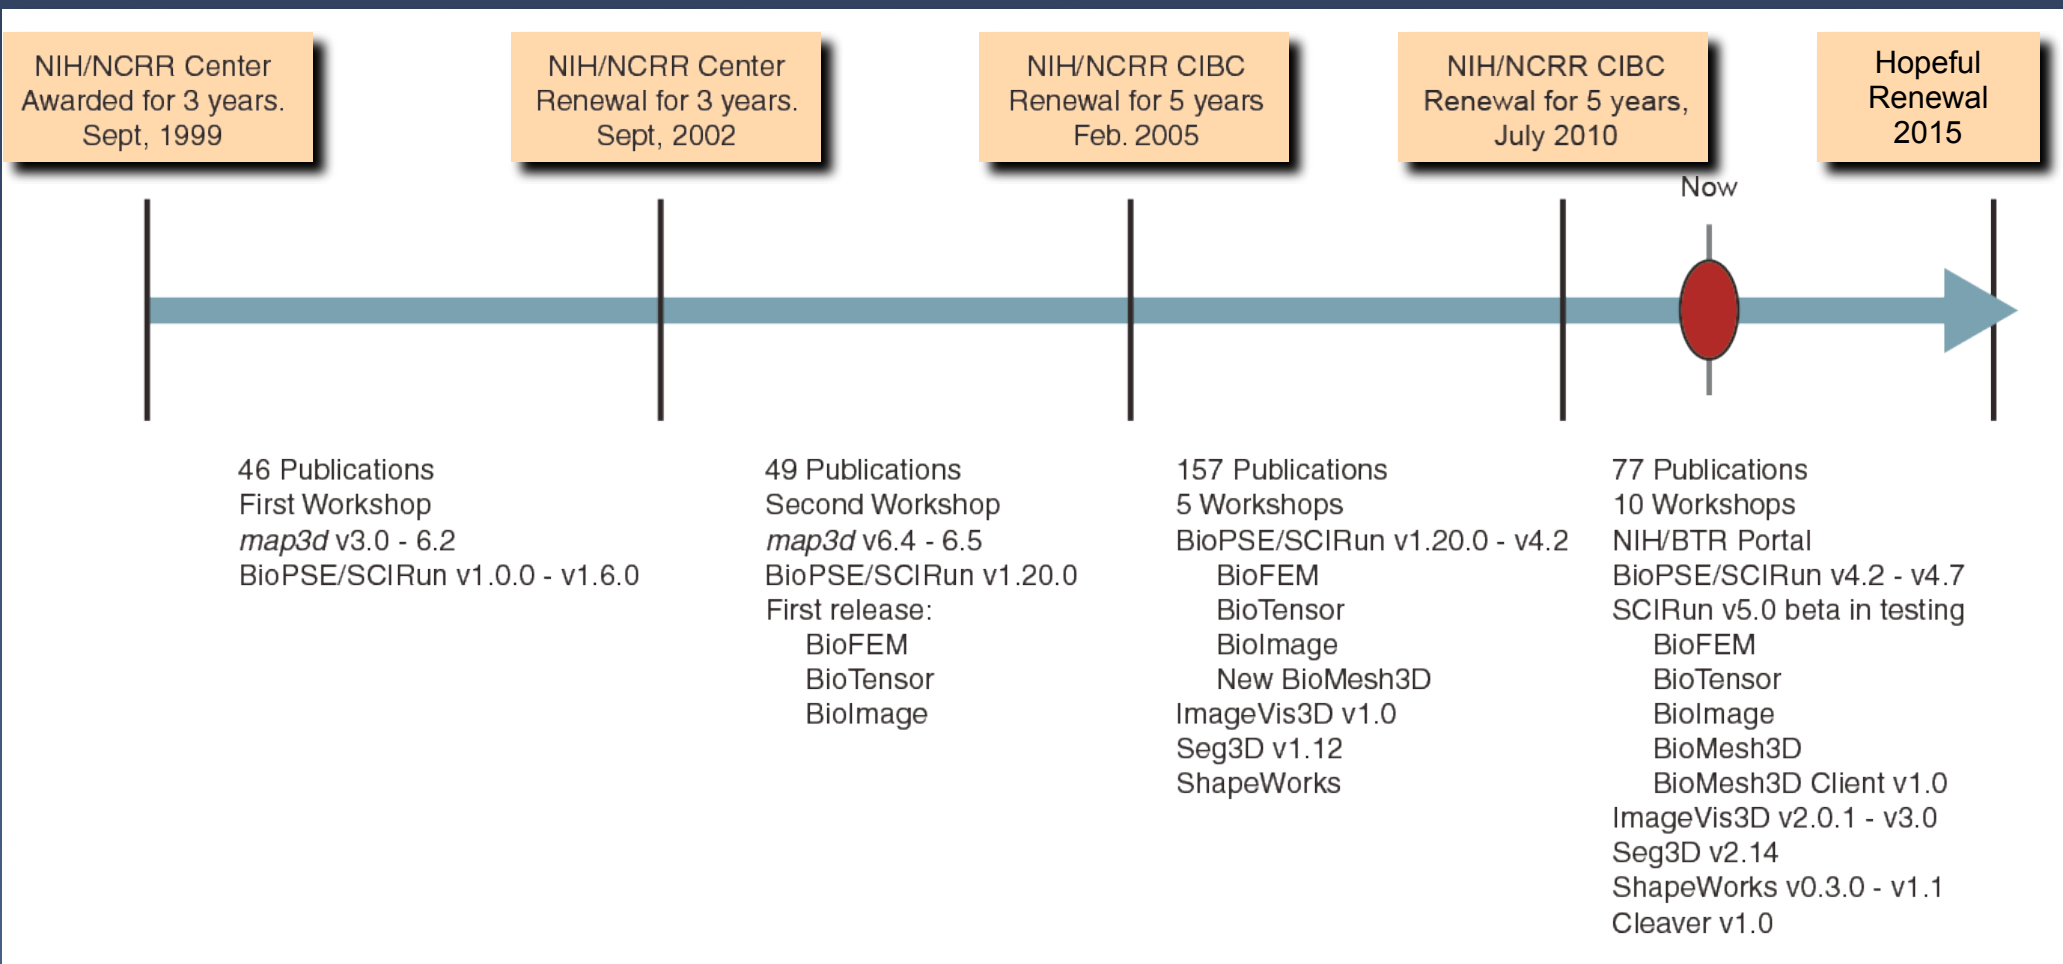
NIH/NCRR Center Awarded for 3 years. Sept, 1999

NIH/NCRR Center Renewal for 3 years. Sept, 2002

NIH/NCRR CIBC Renewal for 5 years Feb. 2005

NIH/NCRR CIBC Renewal for 5 years, July 2010

Hopeful Renewal 2015

Now

46 Publications
First Workshop
*map3d* v3.0 - 6.2
BioPSE/SCIRun v1.0.0 - v1.6.0

49 Publications
Second Workshop
*map3d* v6.4 - 6.5
BioPSE/SCIRun v1.20.0
First release:
BioFEM
BioTensor
BioImage

157 Publications
5 Workshops
BioPSE/SCIRun v1.20.0 - v4.2
BioFEM
BioTensor
BioImage
New BioMesh3D
ImageVis3D v1.0
Seg3D v1.12
ShapeWorks

77 Publications
10 Workshops
NIH/BTR Portal
BioPSE/SCIRun v4.2 - v4.7
SCIRun v5.0 beta in testing
BioFEM
BioTensor
BioImage
BioMesh3D
BioMesh3D Client v1.0
ImageVis3D v2.0.1 - v3.0
Seg3D v2.14
ShapeWorks v0.3.0 - v1.1
Cleaver v1.0